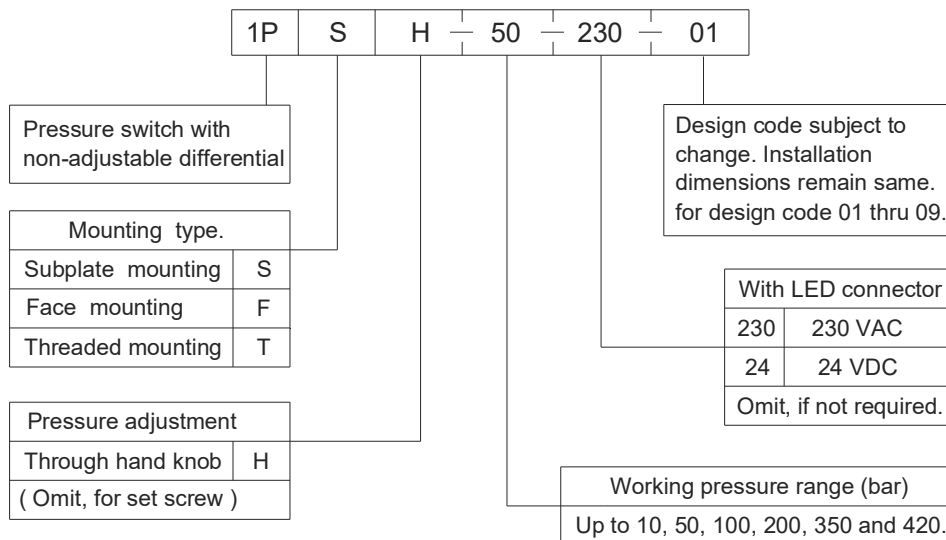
| 1P | S | H | — | 50 | — | 230 | — | 01 |
|---|---|---|---|---|---|---|---|---|

Pressure switch with non-adjustable differential

| Mounting type. | |
|---|---|
| Subplate mounting | S |
| Face mounting | F |
| Threaded mounting | T |

| Pressure adjustment | |
|---|---|
| Through hand knob | H |
| ( Omit, for set screw ) | |

Design code subject to change. Installation dimensions remain same. for design code 01 thru 09.

| With LED connector | |
|---|---|
| 230 | 230 VAC |
| 24 | 24 VDC |
| Omit, if not required. | |

| Working pressure range (bar) |
|---|
| Up to 10, 50, 100, 200, 350 and 420. |